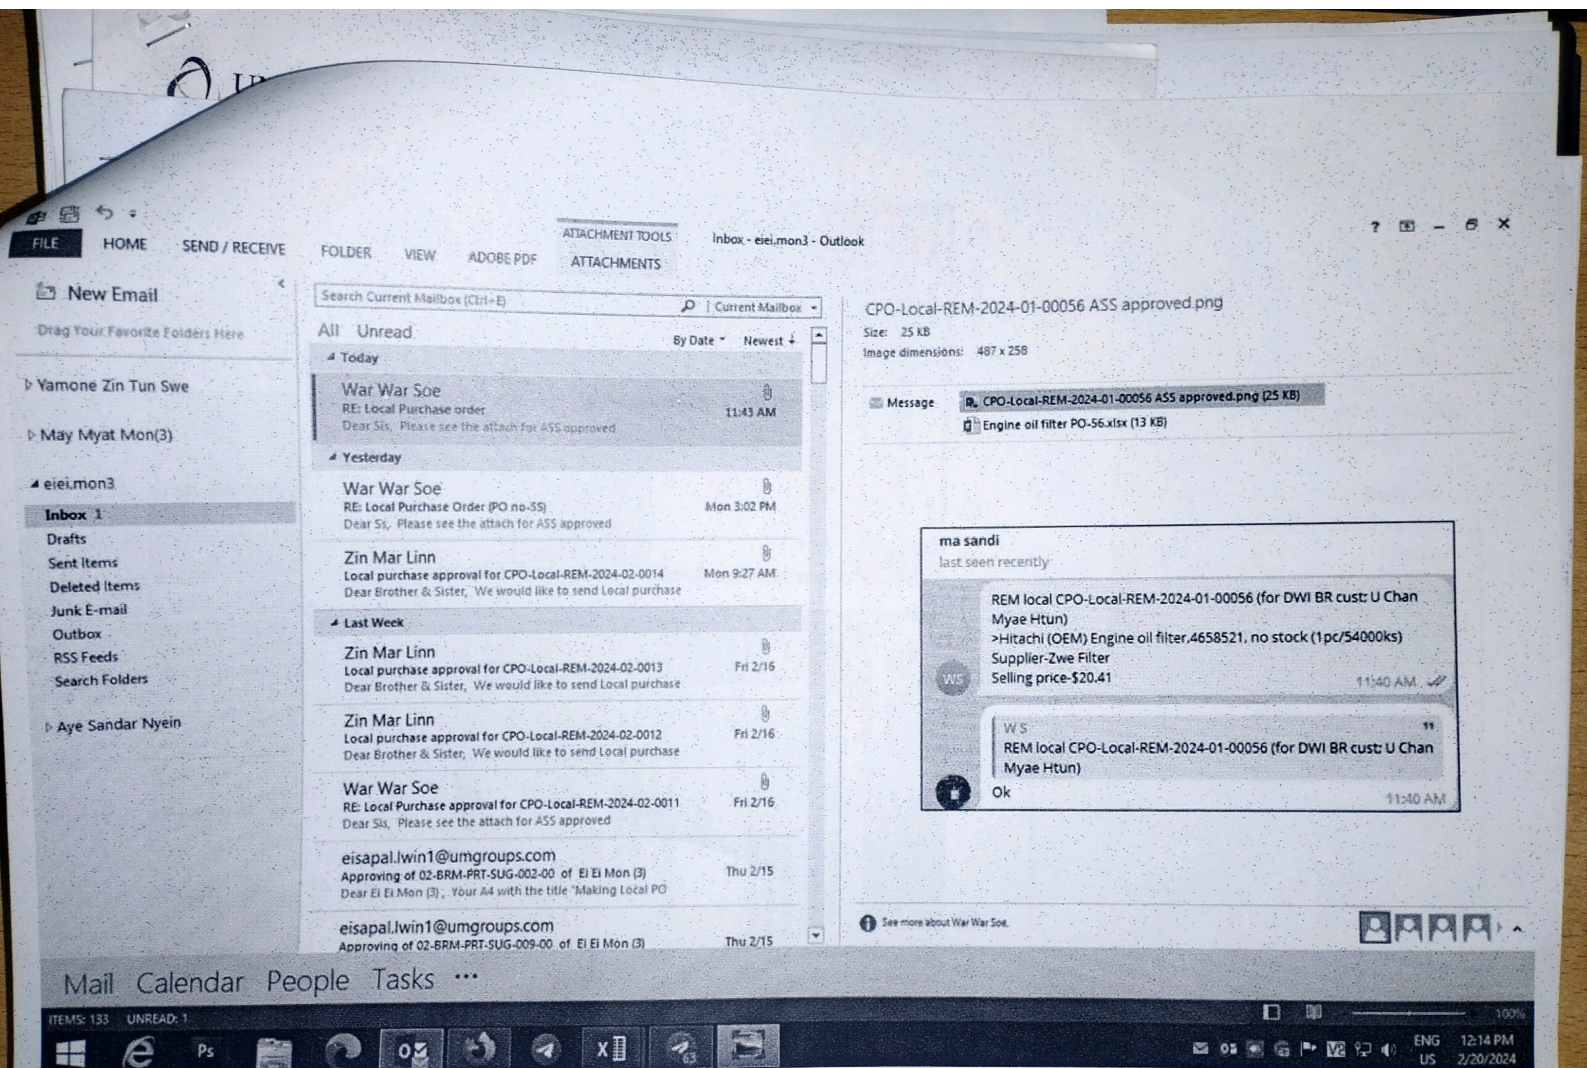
FILE HOME SEND / RECEIVE FOLDER VIEW ADOBE PDF ATTACHMENT TOOLS ATTACHMENTS Inbox - eiei.mon3 - Outlook

New Email
Drag Your Favorite Folders Here

Yamone Zin Tun Swe
May Myat Mon(3)
eiei.mon3
Inbox 1
Drafts
Sent Items
Deleted Items
Junk E-mail
Outbox
RSS Feeds
Search Folders
Aye Sandar Nyein

Search Current Mailbox (Ctrl+E) Current Mailbox
All Unread By Date Newest
Today
War War Soe
RE: Local Purchase order 11:43 AM
Dear Sis, Please see the attach for ASS approved
Yesterday
War War Soe
RE: Local Purchase Order (PO no-55) Mon 3:02 PM
Dear Ss, Please see the attach for ASS approved
Zin Mar Linn
Local purchase approval for CPO-Local-REM-2024-02-0014 Mon 9:27 AM
Dear Brother & Sister, We would like to send Local purchase
Last Week
Zin Mar Linn
Local purchase approval for CPO-Local-REM-2024-02-0013 Fri 2/16
Dear Brother & Sister, We would like to send Local purchase
Zin Mar Linn
Local purchase approval for CPO-Local-REM-2024-02-0012 Fri 2/16
Dear Brother & Sister, We would like to send Local purchase
War War Soe
RE: Local Purchase approval for CPO-Local-REM-2024-02-0011 Fri 2/16
Dear Sis, Please see the attach for ASS approved
eisapal.lwin1@umgroups.com
Approving of 02-BRM-PRT-SUG-002-00 of Ei Ei Mon (3) Thu 2/15
Dear Ei Ei Mon (3), Your A4 with the title 'Making Local PO
eisapal.lwin1@umgroups.com
Approving of 02-BRM-PRT-SUG-009-00 of Ei Ei Mon (3) Thu 2/15

CPO-Local-REM-2024-01-00056 ASS approved.png
Size: 25 KB
Image dimensions: 487 x 258
Message CPO-Local-REM-2024-01-00056 ASS approved.png (25 KB)
Engine oil filter PO-56.xlsx (13 KB)

ma sandi
last seen recently
REM local CPO-Local-REM-2024-01-00056 (for DWI BR cust: U Chan Myae Htun)
>Hitachi (OEM) Engine oil filter,4658521, no stock (1pc/54000ks)
Supplier-Zwe Filter
Selling price-$20.41
11:40 AM
WS
W S
REM local CPO-Local-REM-2024-01-00056 (for DWI BR cust: U Chan Myae Htun)
Ok
11:40 AM

See more about War War Soe.

Mail Calendar People Tasks ...
ITEMS: 133 UNREAD: 1 100%
ENG US 12:14 PM 2/20/2024